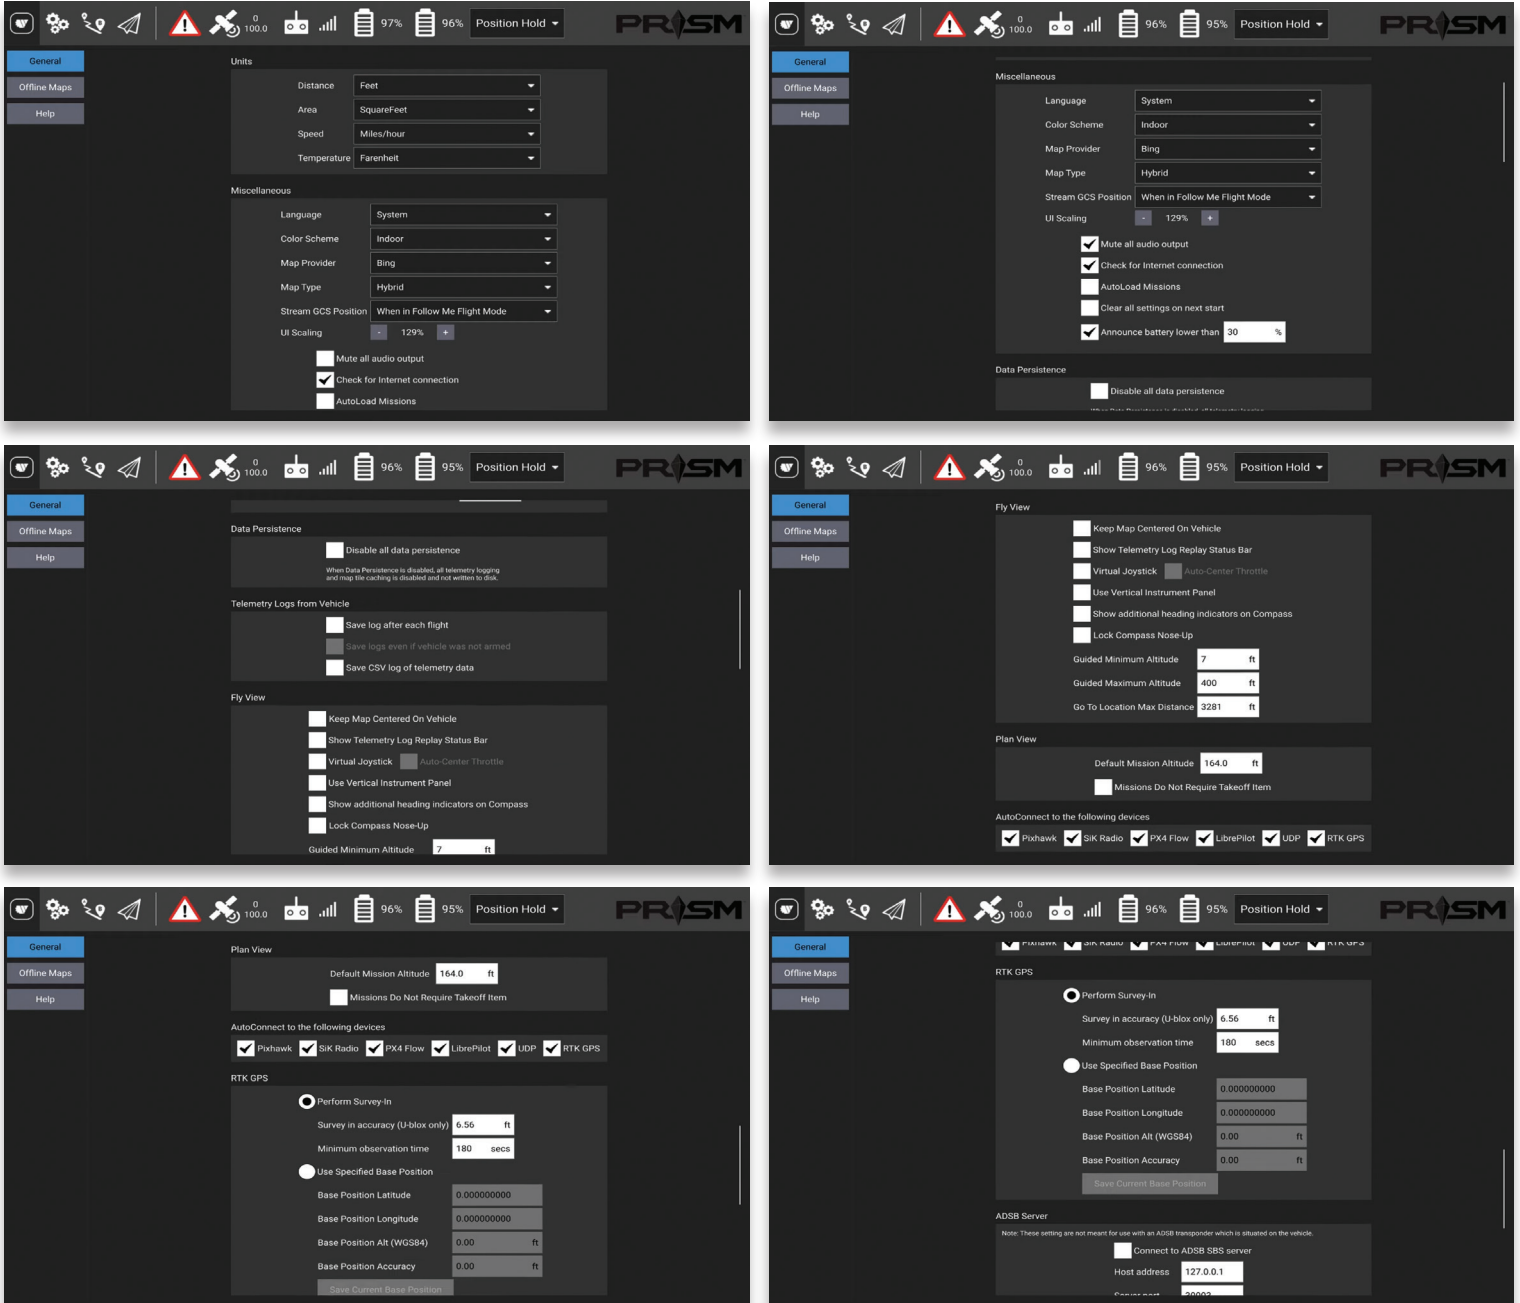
0
100.0
97%
96%
Position Hold
PRISM

General
Offline Maps
Help

Units

| | |
|---|---|
| Distance | Feet |
| Area | SquareFeet |
| Speed | Miles/hour |
| Temperature | Farenheit |

Miscellaneous

| | |
|---|---|
| Language | System |
| Color Scheme | Indoor |
| Map Provider | Bing |
| Map Type | Hybrid |
| Stream GCS Position | When in Follow Me Flight Mode |
| UI Scaling | - 129% + |

Mute all audio output
Check for Internet connection
AutoLoad Missions

0
100.0
96%
95%
Position Hold
PRISM

General
Offline Maps
Help

Miscellaneous

| | |
|---|---|
| Language | System |
| Color Scheme | Indoor |
| Map Provider | Bing |
| Map Type | Hybrid |
| Stream GCS Position | When in Follow Me Flight Mode |
| UI Scaling | - 129% + |

Mute all audio output
Check for Internet connection
AutoLoad Missions
Clear all settings on next start
Announce battery lower than 30 %

Data Persistence

Disable all data persistence
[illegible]

0
100.0
96%
95%
Position Hold
PRISM

General
Offline Maps
Help

Data Persistence

Disable all data persistence
When Data Persistence is disabled, all telemetry logging and map tile caching is disabled and not written to disk.

Telemetry Logs from Vehicle

Save log after each flight
Save logs even if vehicle was not armed
Save CSV log of telemetry data

Fly View

Keep Map Centered On Vehicle
Show Telemetry Log Replay Status Bar
Virtual Joystick Auto-Center Throttle
Use Vertical Instrument Panel
Show additional heading indicators on Compass
Lock Compass Nose-Up
Guided Minimum Altitude 7 ft

0
100.0
96%
95%
Position Hold
PRISM

General
Offline Maps
Help

Fly View

Keep Map Centered On Vehicle
Show Telemetry Log Replay Status Bar
Virtual Joystick Auto-Center Throttle
Use Vertical Instrument Panel
Show additional heading indicators on Compass
Lock Compass Nose-Up
Guided Minimum Altitude 7 ft
Guided Maximum Altitude 400 ft
Go To Location Max Distance 3281 ft

Plan View

Default Mission Altitude 164.0 ft
Missions Do Not Require Takeoff Item

AutoConnect to the following devices

Pixhawk SiK Radio PX4 Flow LibrePilot UDP RTK GPS

0
100.0
96%
95%
Position Hold
PRISM

General
Offline Maps
Help

Plan View

Default Mission Altitude 164.0 ft
Missions Do Not Require Takeoff Item

AutoConnect to the following devices

Pixhawk SiK Radio PX4 Flow LibrePilot UDP RTK GPS

RTK GPS

Perform Survey-In
Survey in accuracy (U-blox only) 6.56 ft
Minimum observation time 180 secs
Use Specified Base Position
Base Position Latitude 0.000000000
Base Position Longitude 0.000000000
Base Position Alt (WGS84) 0.00 ft
Base Position Accuracy 0.00 ft
Save Current Base Position

0
100.0
96%
95%
Position Hold
PRISM

General
Offline Maps
Help

Pixhawk SiK Radio PX4 Flow LibrePilot UDP RTK GPS

RTK GPS

Perform Survey-In
Survey in accuracy (U-blox only) 6.56 ft
Minimum observation time 180 secs
Use Specified Base Position
Base Position Latitude 0.000000000
Base Position Longitude 0.000000000
Base Position Alt (WGS84) 0.00 ft
Base Position Accuracy 0.00 ft
Save Current Base Position

ADSB Server

Note: These setting are not meant for use with an ADSB transponder which is situated on the vehicle.
Connect to ADSB SBS server
Host address 127.0.0.1
Server port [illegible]